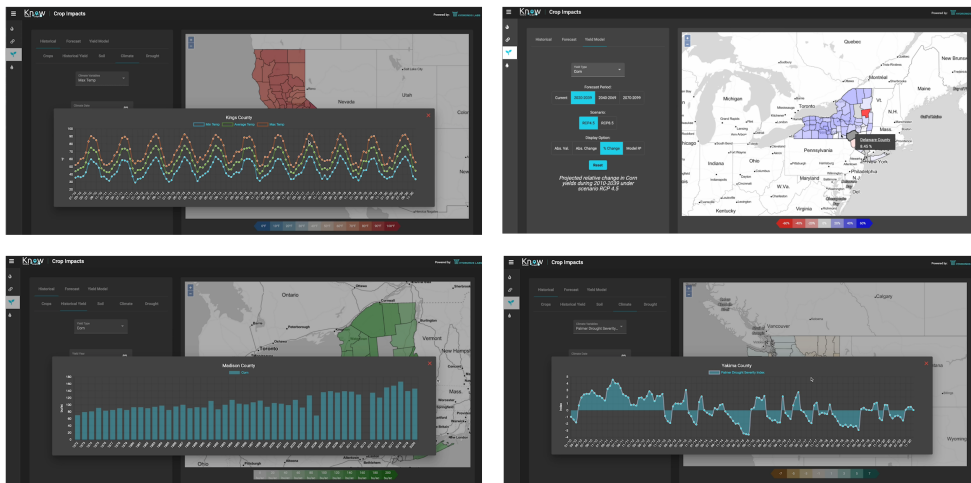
Know | Crop Impacts
Powered by

Historical Forecast Yield Model
Crops Historical Yield Soil Climate Drought
Climate Variable
Max Temp

Nevada
Utah

Kings County
Max Temp Average Temp Min Temp

Know | Crop Impacts
Powered by

Historical Forecast Yield Model
Field Crop
Corn
Forecast Period
Current 2010-2039 2040-2069 2070-2099
Scenario
RCP4.5 RCP8.5
Display Option
Abs. Yld. Abs. Change % Change Model IP
Reset
Projected relative change in Corn yields during 2010-2039 under scenario RCP 4.5

Quebec
Montreal
New Brunswick
Maine
Michigan
Toronto
Vt.
N.H.
Chicago
Pennsylvania
Delaware County
Indiana
Ohio
Maryland
W. Va.
Kentucky

Know | Crop Impacts
Powered by

Historical Forecast Yield Model
Crops Historical Yield Soil Climate Drought
Field Crop
Corn

Ontario
Toronto
Vermont
New Hampshire
Mass.

Madison County
Corn

Ohio

Know | Crop Impacts
Powered by

Historical Forecast Yield Model
Crops Historical Yield Soil Climate Drought
Climate Variable
Palmer Drought Severity...

Calgary
Vancouver

Yakima County
Palmer Drought Severity Index

Wyoming